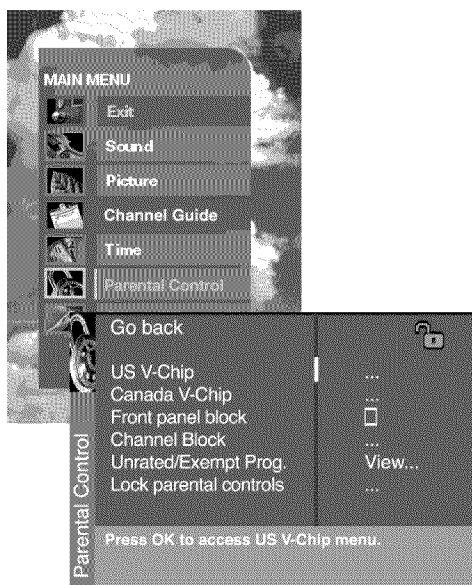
MAIN MENU
Exit
Sound
Picture
Channel Guide
Time
Parental Control

Parental Control
Go back
US V-Chip ...
Canada V-Chip ...
Front panel block ☐
Channel Block ...
Unrated/Exempt Prog. View...
Lock parental controls ...
Press OK to access US V-Chip menu.